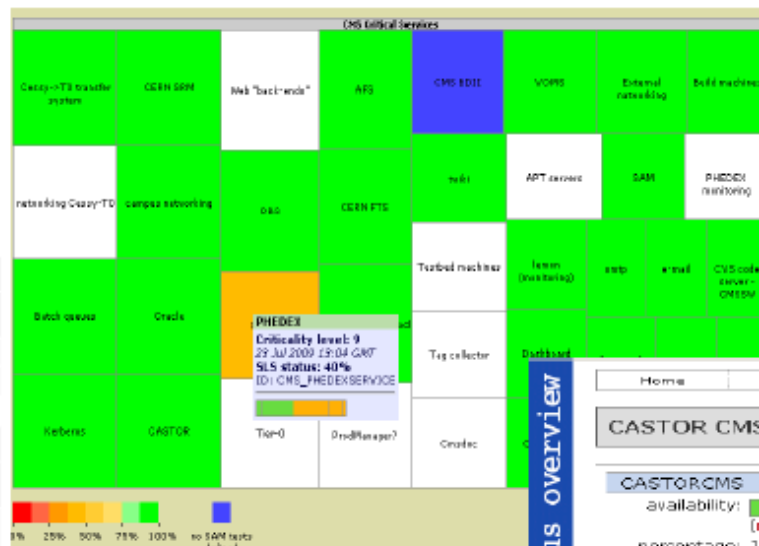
CMS Critical Services

Cessy->T0 transfer system

CERN SRM

Web "back-ends"

AFS

CMS BDII

VOMS

External networking

Build machines

networking Cessy-T0

campus networking

DBS

CERN FTS

twiki

APT servers

SAM

PHEDEX monitoring

Testbed machines

lemon (monitoring)

castor

e-mail

CVS code server - CMSSW

Batch queues

Oracle

PHEDEX
Criticality level: 9
29 Jul 2009 19:04 GMT
SLS status: 40%
ID: CMS_PHEDEXSERVICE

Tag collector

Dashboard

Kerberos

CASTOR

Tier-0

ProdManager?

Condor

0% 25% 50% 75% 100% no SAM tests

ns overview

Home

CASTOR CMS

CASTORCMS

availability:

percentage: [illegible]